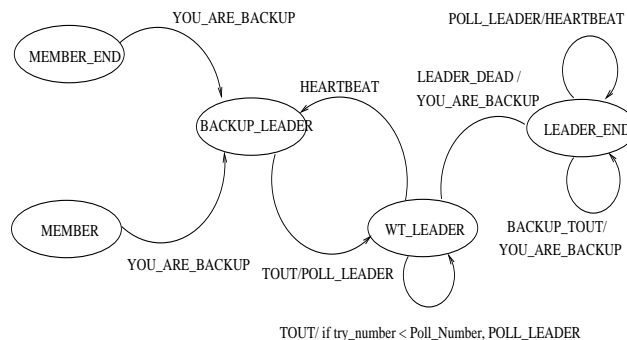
YOU_ARE_BACKUP

MEMBER_END

POLL_LEADER/HEARTBEAT

LEADER_DEAD / YOU_ARE_BACKUP

HEARTBEAT

BACKUP_LEADER

LEADER_END

MEMBER

WT_LEADER

BACKUP_TOUT/ YOU_ARE_BACKUP

YOU_ARE_BACKUP

TOUT/POLL_LEADER

TOUT/ if try_number < Poll_Number, POLL_LEADER